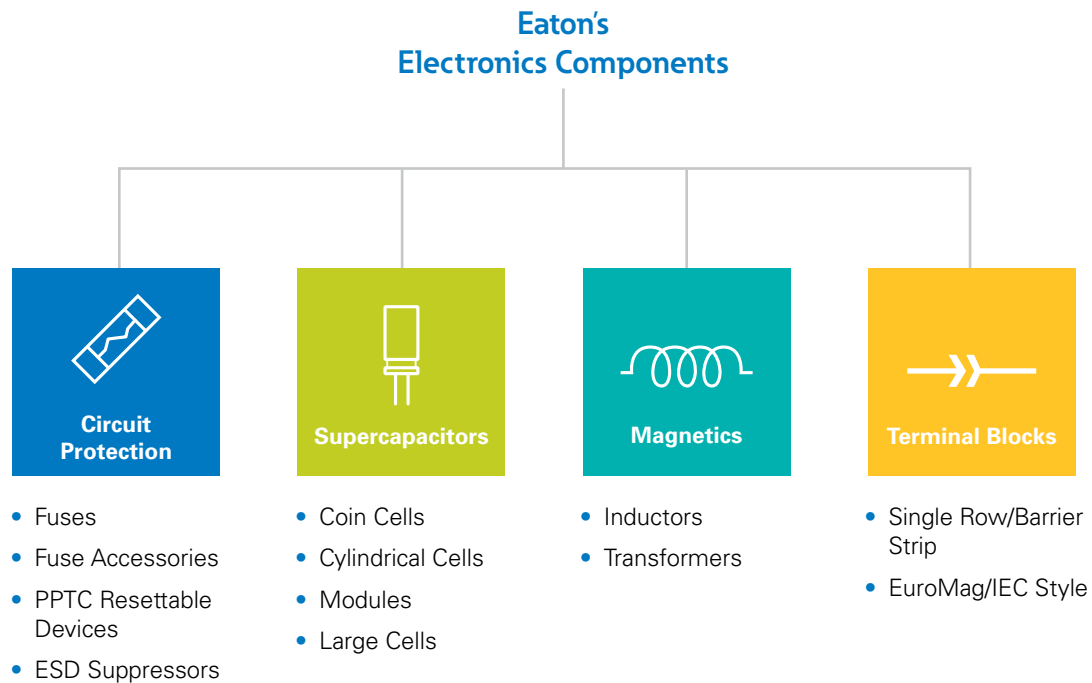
Eaton's
Electronics Components

Circuit Protection

- Fuses
- Fuse Accessories
- PPTC Resettable Devices
- ESD Suppressors

Supercapacitors

- Coin Cells
- Cylindrical Cells
- Modules
- Large Cells

Magnetics

- Inductors
- Transformers

Terminal Blocks

- Single Row/Barrier Strip
- EuroMag/IEC Style